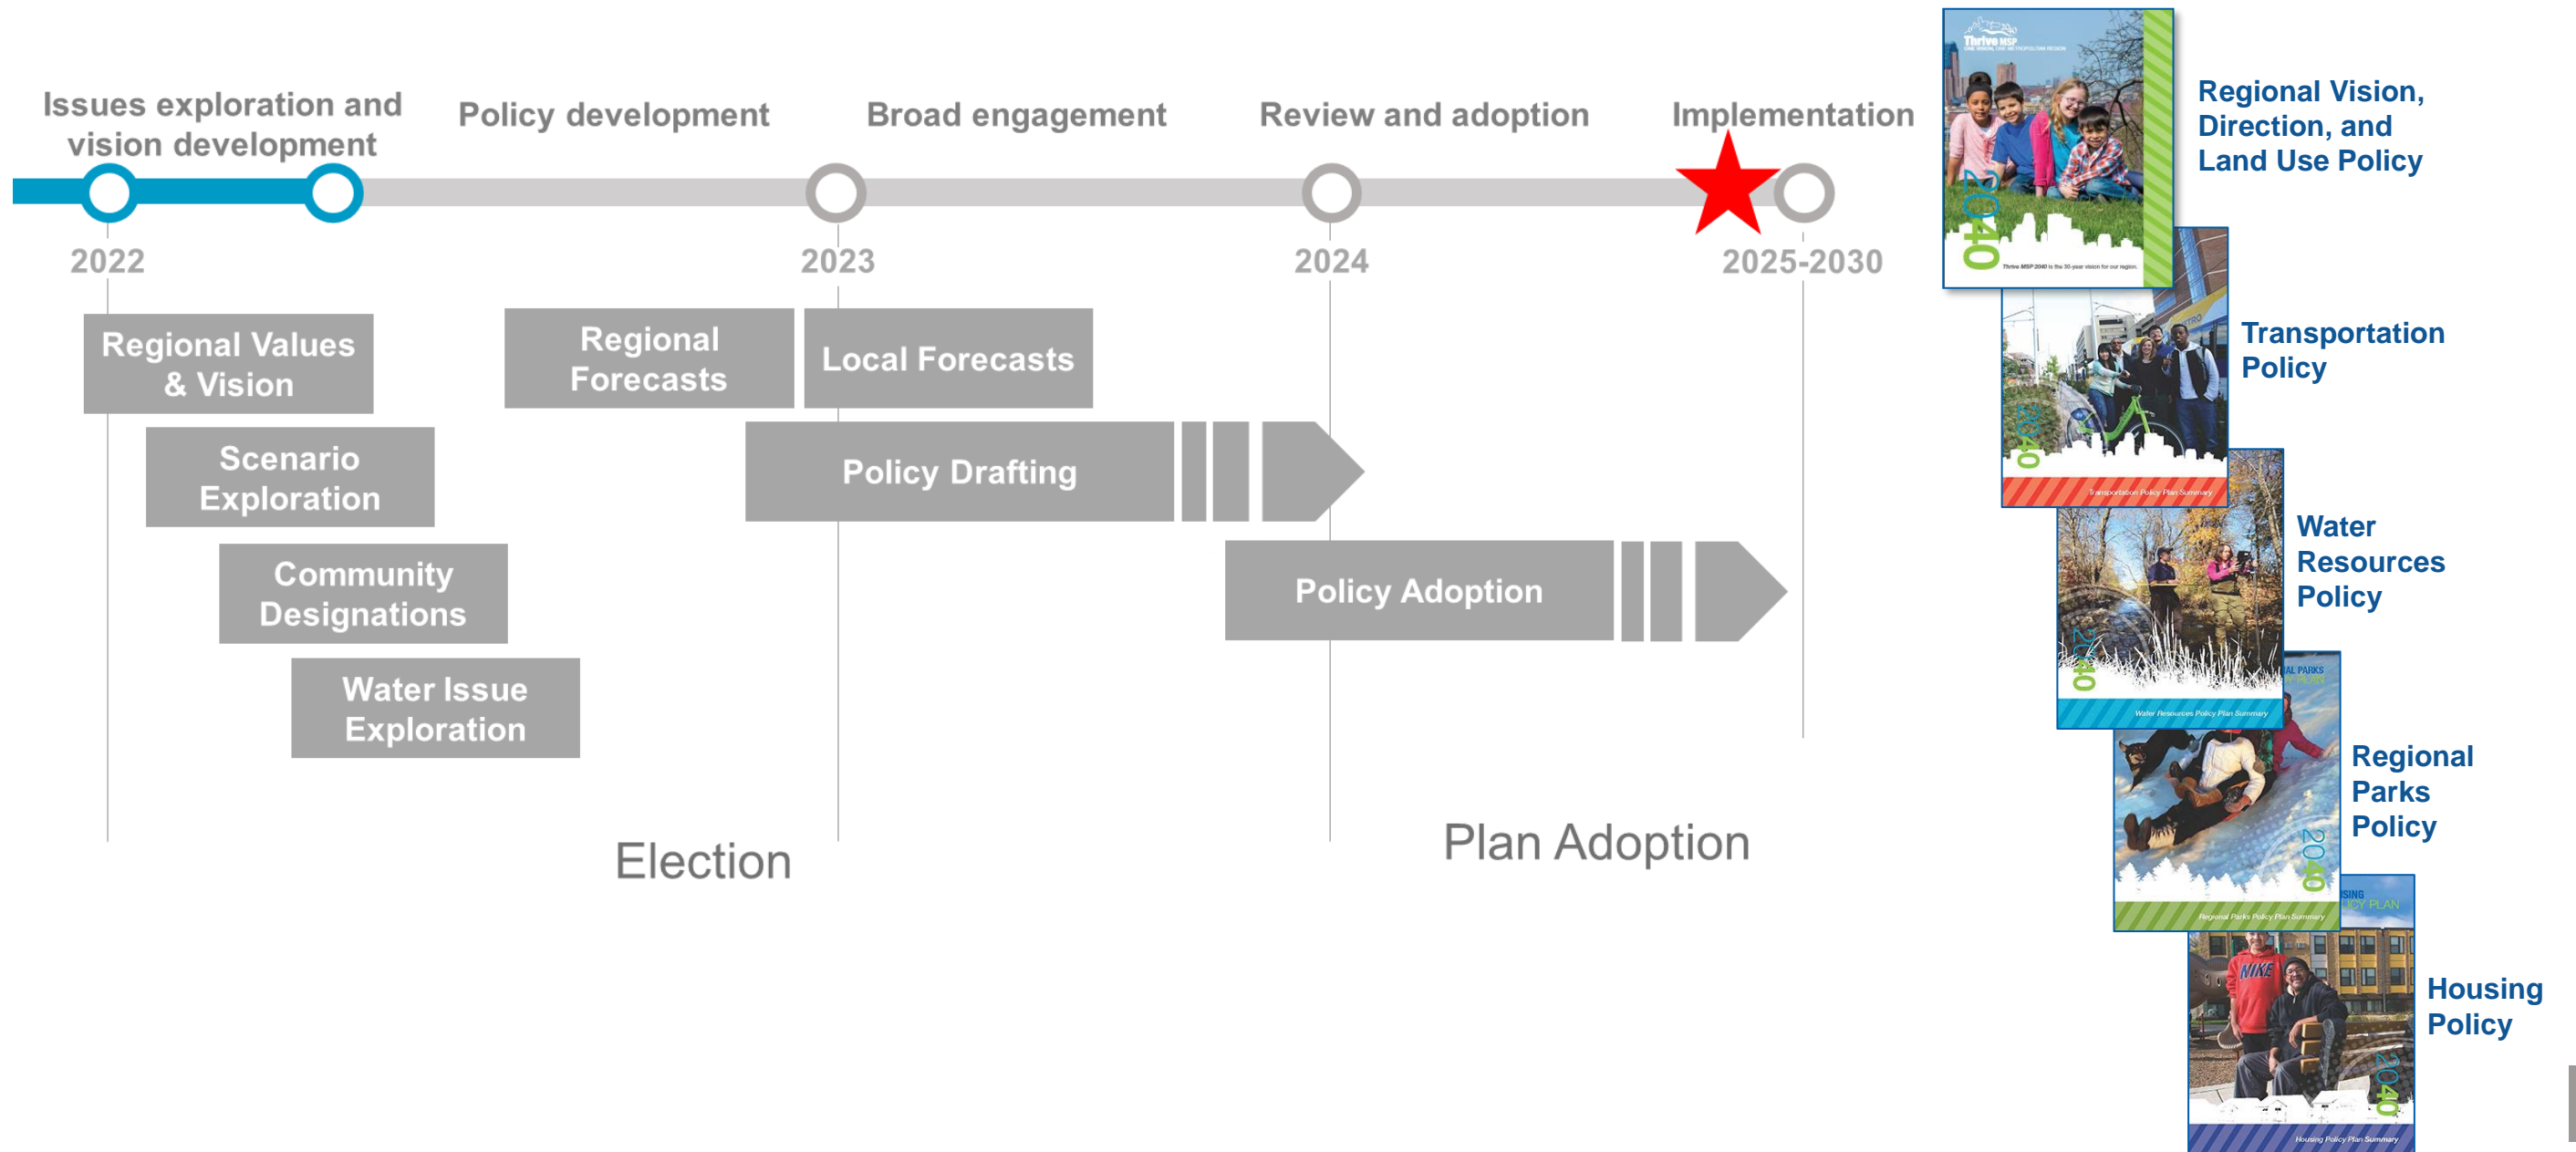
Issues exploration and vision development

Policy development

Broad engagement

Review and adoption

Implementation

2022

2023

2024

2025-2030

Regional Values & Vision

Scenario Exploration

Community Designations

Water Issue Exploration

Regional Forecasts

Local Forecasts

Policy Drafting

Policy Adoption

Election

Plan Adoption

Thrive MSP

2040

Regional Vision, Direction, and Land Use Policy

2040

Transportation Policy Plan Summary

Transportation Policy

2040

Water Resources Policy Plan Summary

Water Resources Policy

2040

Regional Parks Policy Plan Summary

Regional Parks Policy

2040

Housing Policy Plan Summary

Housing Policy